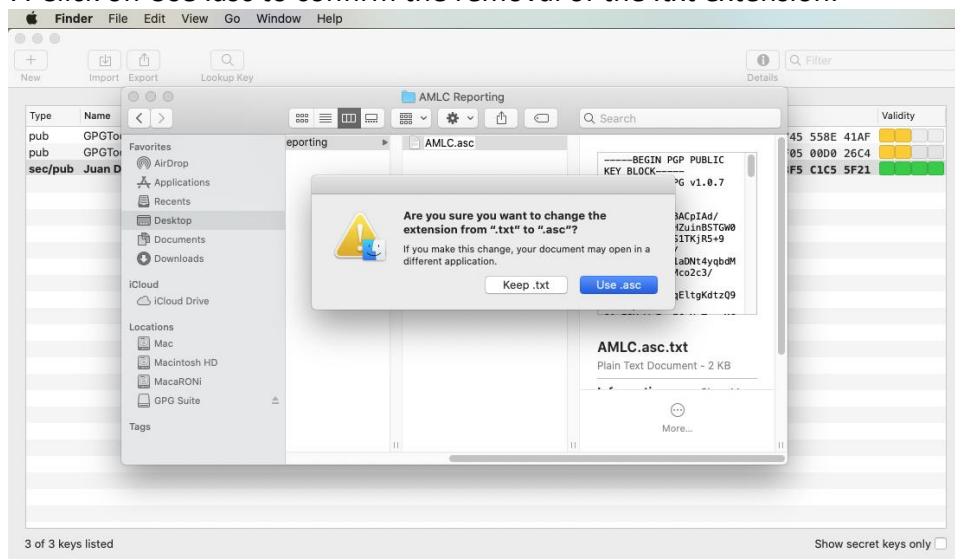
Finder File Edit View Go Window Help

New Import Export Lookup Key

Details

Q Filter

| Type | Name | Validity |
|---|---|---|
| pub | GPGTo | 45 558E 41AF |
| pub | GPGTo | 05 00D0 26C4 |
| sec/pub | Juan D | F5 C1C5 5F21 |

AMLC Reporting

Q Search

Favorites
AirDrop
Applications
Recents
Desktop
Documents
Downloads

iCloud
iCloud Drive

Locations
Mac
Macintosh HD
MacaRONi
GPG Suite

Tags

eporting

AMLC.asc

-----BEGIN PGP PUBLIC KEY BLOCK-----
PG v1.0.7
BACpIAd/
HZuinBSTGW0
S1TKjR5+9
laDNt4yqbdM
Mco2c3/
qEltgKdtzQ9

Are you sure you want to change the extension from ".txt" to ".asc"?

If you make this change, your document may open in a different application.

Keep .txt

Use .asc

AMLC.asc.txt
Plain Text Document - 2 KB

More...

3 of 3 keys listed

Show secret keys only